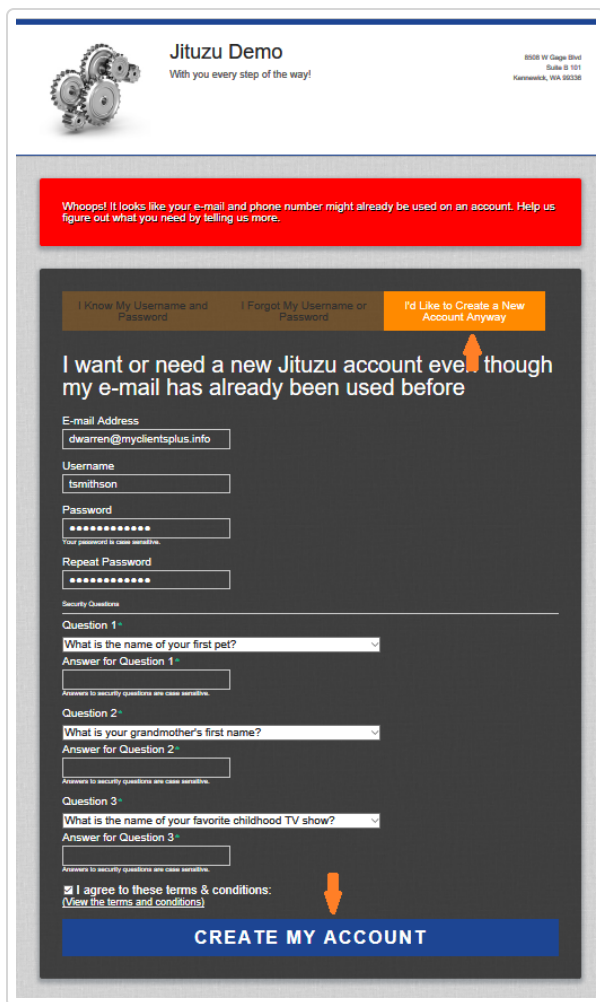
Jituzu Demo
With you every step of the way!

8508 W Gage Blvd
Suite B 101
Kennewick, WA 99336

Whoops! It looks like your e-mail and phone number might already be used on an account. Help us figure out what you need by telling us more.

I Know My Username and Password | I Forgot My Username or Password | I'd Like to Create a New Account Anyway

I want or need a new Jituzu account even though my e-mail has already been used before

E-mail Address
dwarren@myclientsplus.info

Username
tsmithson

Password
••••••••••••
Your password is case sensitive.

Repeat Password
••••••••••••

Security Questions

Question 1*
What is the name of your first pet?
Answer for Question 1*
Answers to security questions are case sensitive.

Question 2*
What is your grandmother's first name?
Answer for Question 2*
Answers to security questions are case sensitive.

Question 3*
What is the name of your favorite childhood TV show?
Answer for Question 3*
Answers to security questions are case sensitive.

I agree to these terms & conditions:
(View the terms and conditions)

CREATE MY ACCOUNT